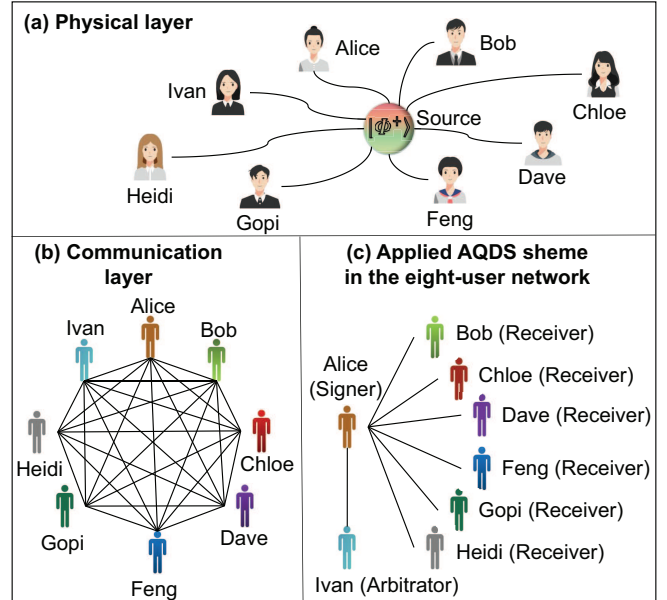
(a) Physical layer

Alice

Bob

Ivan

Chloe

$|\Phi^+\rangle$

Source

Dave

Heidi

Gopi

Feng

(b) Communication layer

Alice

Ivan

Bob

Heidi

Chloe

Gopi

Dave

Feng

(c) Applied AQDS sheme in the eight-user network

Alice (Signer)

Bob (Receiver)

Chloe (Receiver)

Dave (Receiver)

Feng (Receiver)

Gopi (Receiver)

Heidi (Receiver)

Ivan (Arbitrator)